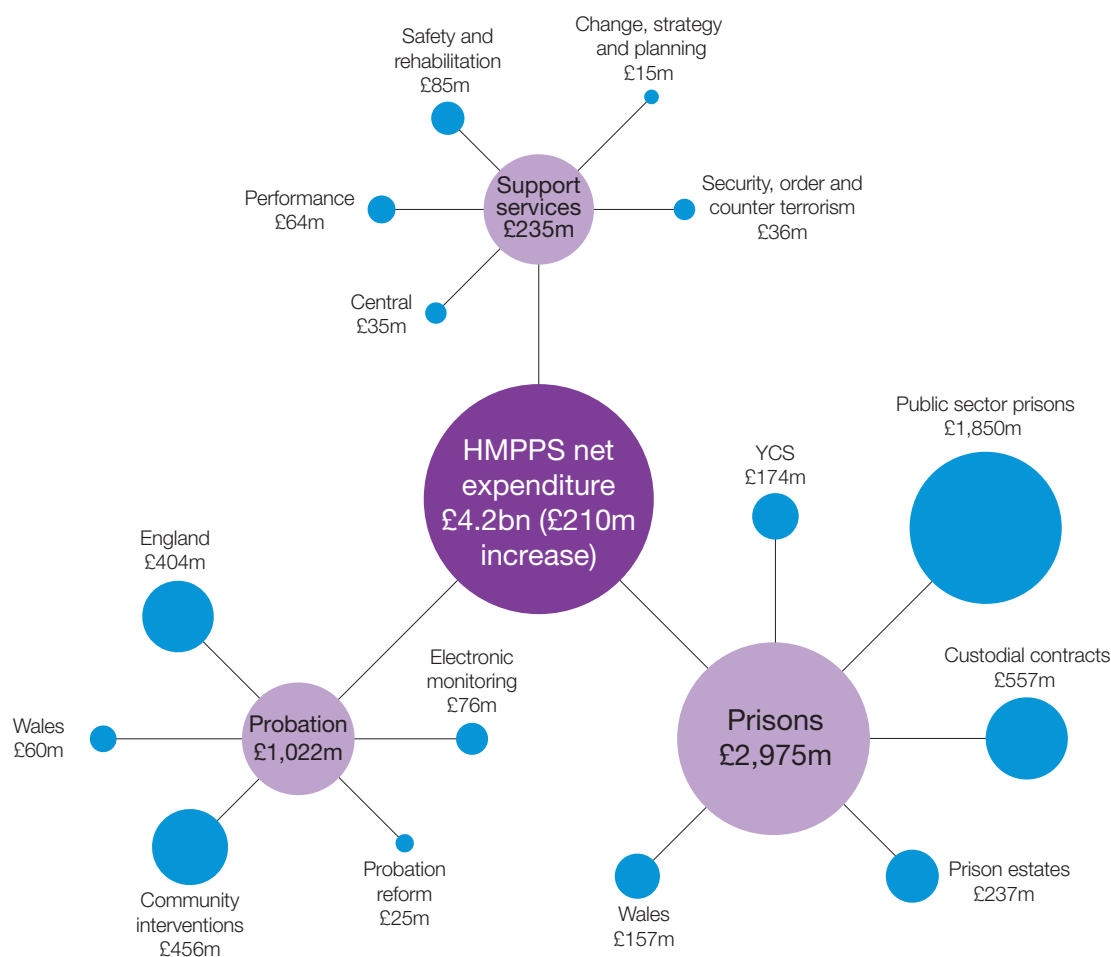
Safety and rehabilitation
£85m

Change, strategy and planning
£15m

Performance
£64m

Support services
£235m

Security, order and counter terrorism
£36m

Central
£35m

Public sector prisons
£1,850m

YCS
£174m

HMPPS net expenditure
£4.2bn (£210m increase)

England
£404m

Electronic monitoring
£76m

Custodial contracts
£557m

Wales
£60m

Probation
£1,022m

Prisons
£2,975m

Community interventions
£456m

Probation reform
£25m

Prison estates
£237m

Wales
£157m